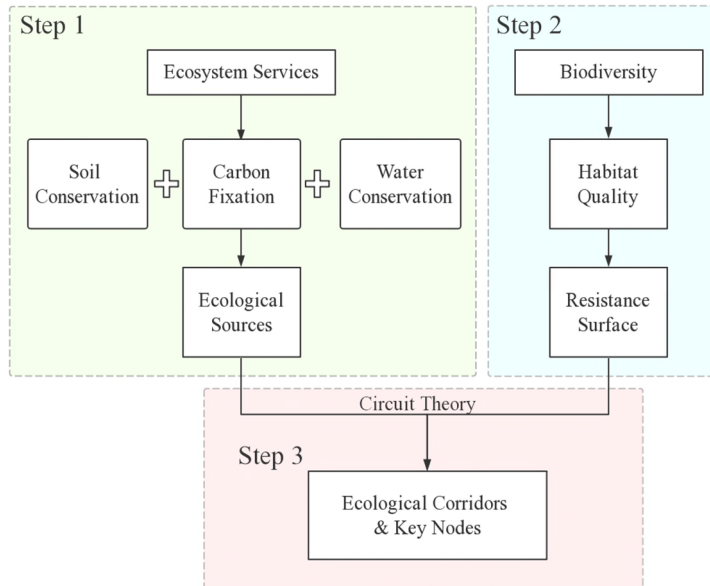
Step 1

Ecosystem Services

Soil Conservation

Carbon Fixation

Water Conservation

Ecological Sources

Step 2

Biodiversity

Habitat Quality

Resistance Surface

Circuit Theory

Step 3

Ecological Corridors & Key Nodes